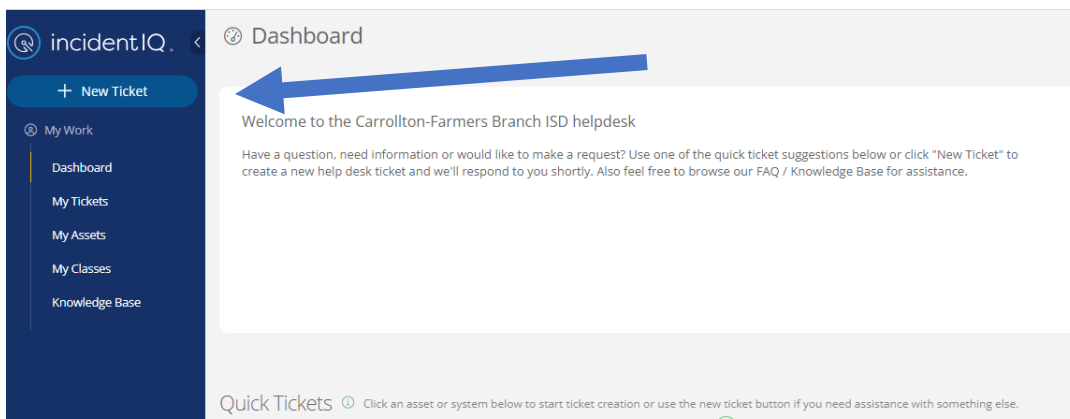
incidentIQ.

+ New Ticket

My Work

Dashboard

My Tickets

My Assets

My Classes

Knowledge Base

Dashboard

Welcome to the Carrollton-Farmers Branch ISD helpdesk

Have a question, need information or would like to make a request? Use one of the quick ticket suggestions below or click "New Ticket" to create a new help desk ticket and we'll respond to you shortly. Also feel free to browse our FAQ / Knowledge Base for assistance.

Quick Tickets Click an asset or system below to start ticket creation or use the new ticket button if you need assistance with something else.